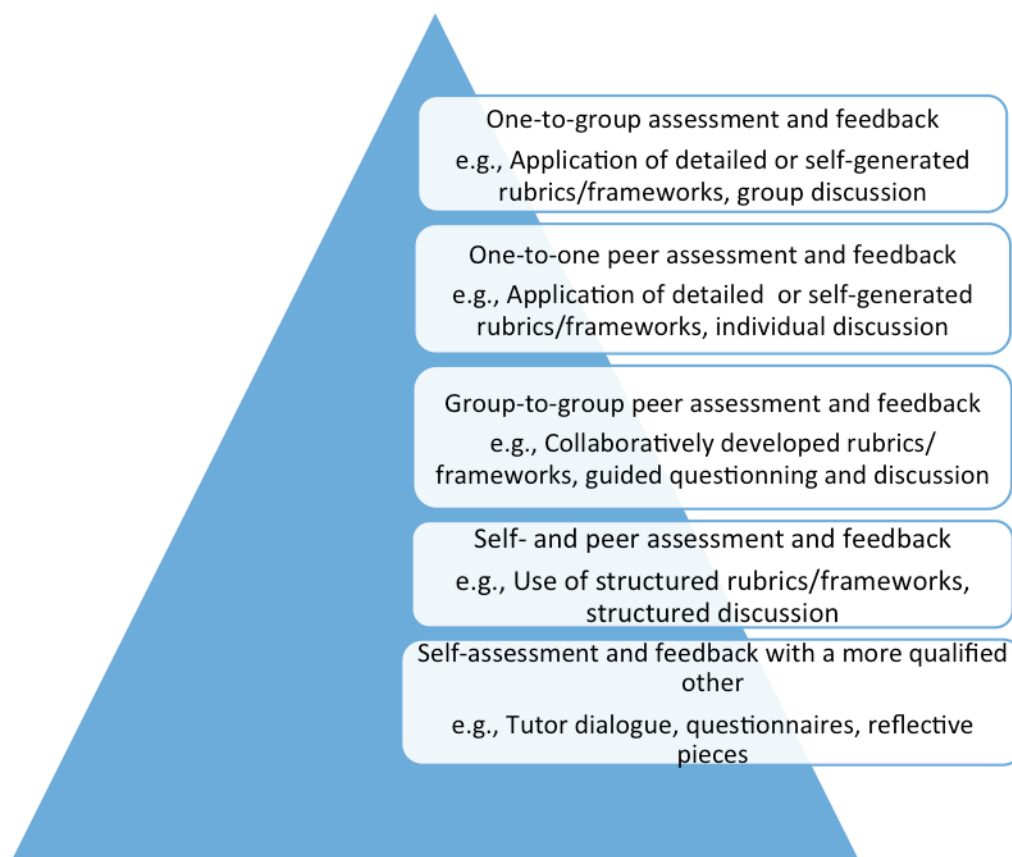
One-to-group assessment and feedback

e.g., Application of detailed or self-generated rubrics/frameworks, group discussion

One-to-one peer assessment and feedback

e.g., Application of detailed or self-generated rubrics/frameworks, individual discussion

Group-to-group peer assessment and feedback

e.g., Collaboratively developed rubrics/ frameworks, guided questionning and discussion

Self- and peer assessment and feedback

e.g., Use of structured rubrics/frameworks, structured discussion

Self-assessment and feedback with a more qualified other

e.g., Tutor dialogue, questionnaires, reflective pieces